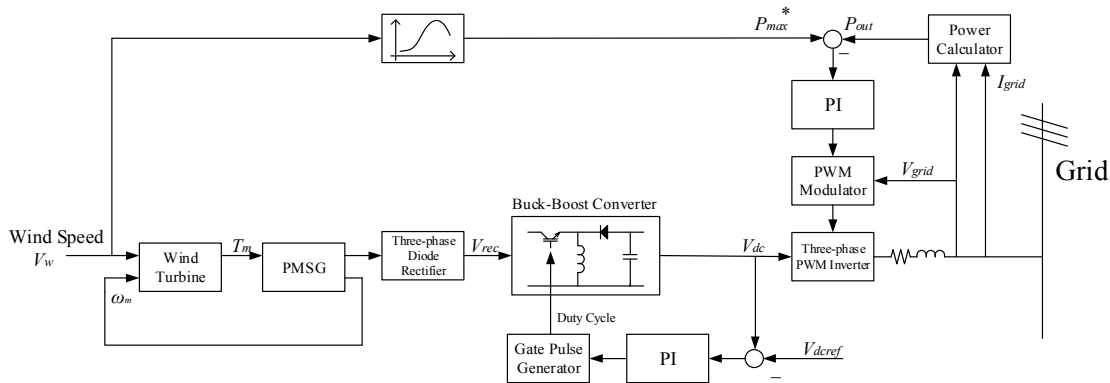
$P_{max}^*$
$P_{out}$
Power Calculator
–
$I_{grid}$
PI
PWM Modulator
$V_{grid}$
Grid
Buck-Boost Converter
Wind Speed
$V_w$
Wind Turbine
$T_m$
PMSG
Three-phase Diode Rectifier
$V_{rec}$
$V_{dc}$
Three-phase PWM Inverter
$\omega_m$
Duty Cycle
Gate Pulse Generator
PI
$V_{dcref}$
–